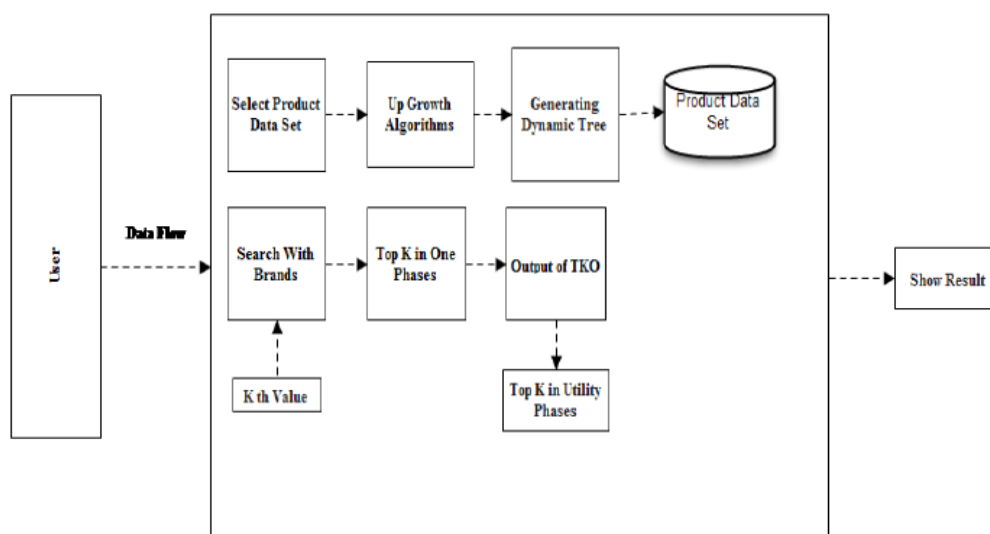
User

Data Flow

Select Product Data Set

Up Growth Algorithms

Generating Dynamic Tree

Product Data Set

Search With Brands

Top K in One Phases

Output of TKO

K th Value

Top K in Utility Phases

Show Result